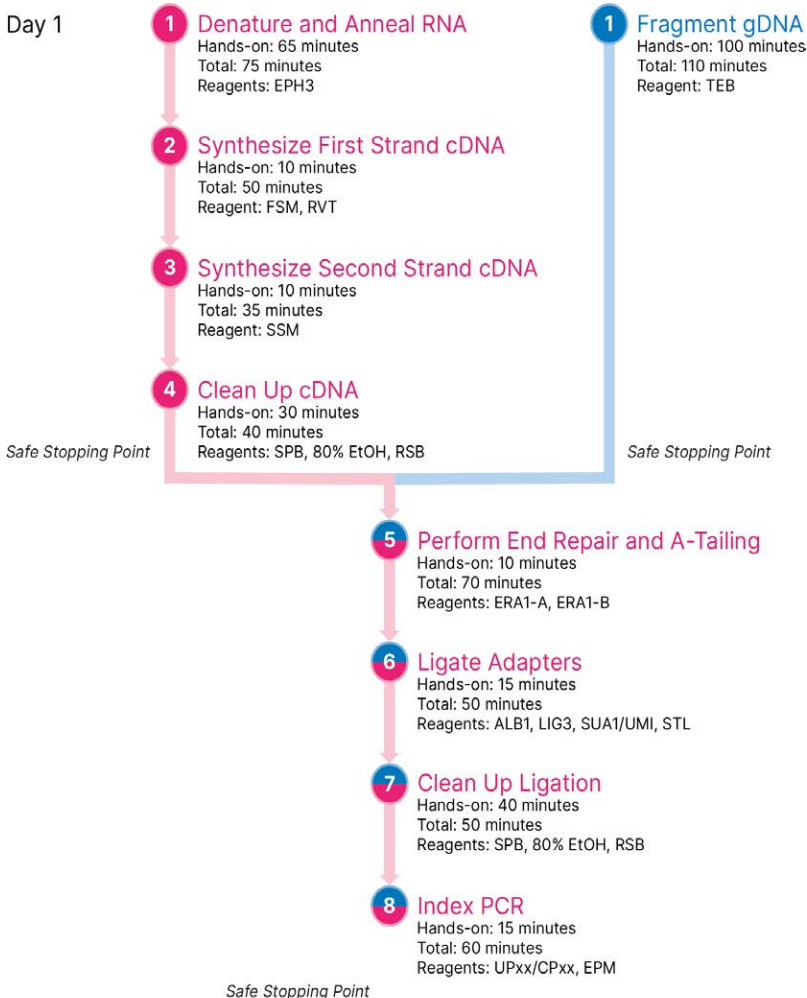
Day 1

1 Denature and Anneal RNA
Hands-on: 65 minutes
Total: 75 minutes
Reagents: EPH3

2 Synthesize First Strand cDNA
Hands-on: 10 minutes
Total: 50 minutes
Reagent: FSM, RVT

3 Synthesize Second Strand cDNA
Hands-on: 10 minutes
Total: 35 minutes
Reagent: SSM

4 Clean Up cDNA
Hands-on: 30 minutes
Total: 40 minutes
Reagents: SPB, 80% EtOH, RSB

Safe Stopping Point

1 Fragment gDNA
Hands-on: 100 minutes
Total: 110 minutes
Reagent: TEB

Safe Stopping Point

5 Perform End Repair and A-Tailing
Hands-on: 10 minutes
Total: 70 minutes
Reagents: ERA1-A, ERA1-B

6 Ligate Adapters
Hands-on: 15 minutes
Total: 50 minutes
Reagents: ALB1, LIG3, SUA1/UMI, STL

7 Clean Up Ligation
Hands-on: 40 minutes
Total: 50 minutes
Reagents: SPB, 80% EtOH, RSB

8 Index PCR
Hands-on: 15 minutes
Total: 60 minutes
Reagents: UPxx/CPxx, EPM

Safe Stopping Point